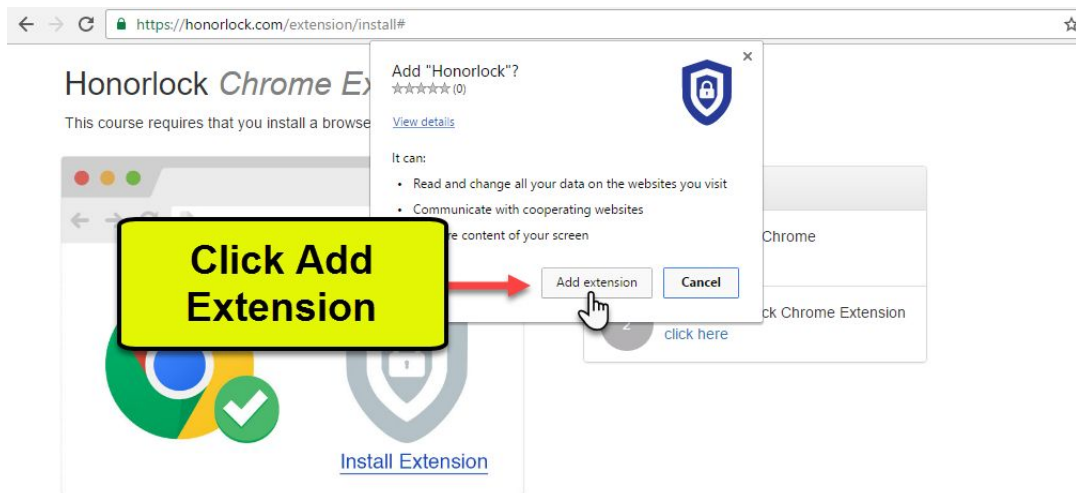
https://honorlock.com/extension/install#

Honorlock Chrome Ex

This course requires that you install a browse

Add "Honorlock"?
(0)

View details

It can:

- Read and change all your data on the websites you visit
- Communicate with cooperating websites
- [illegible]re content of your screen

Add extension
Cancel

Click Add Extension

Chrome

ck Chrome Extension
click here

2

Install Extension